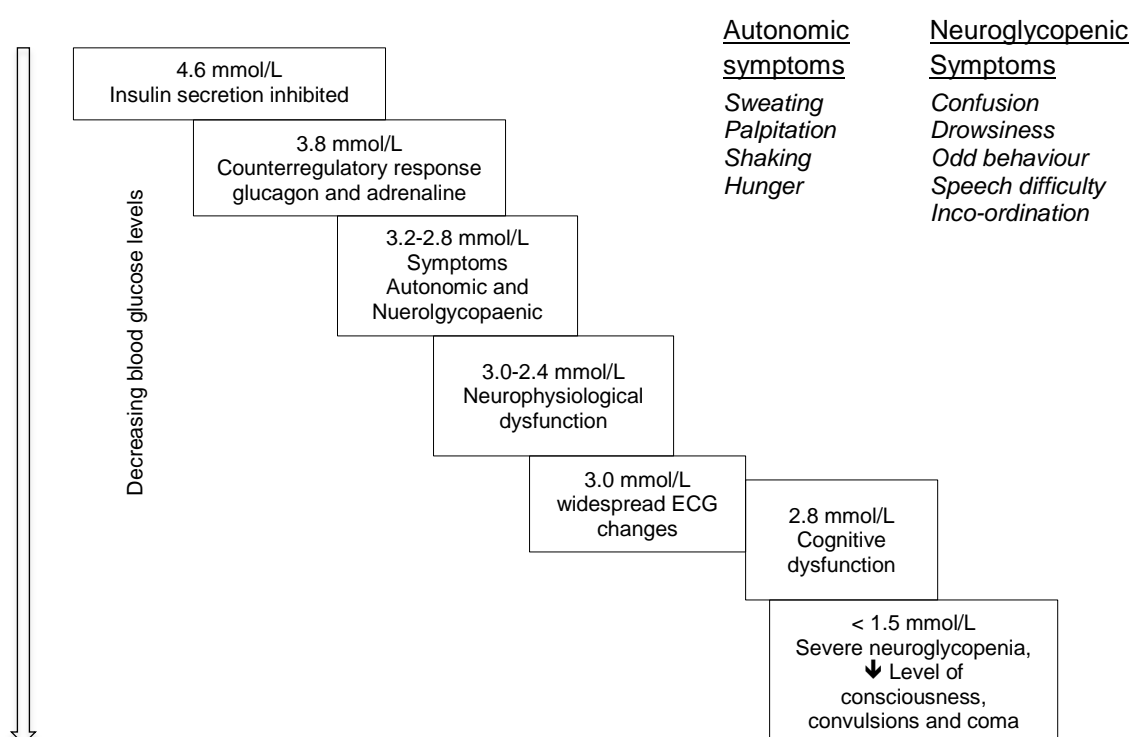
Decreasing blood glucose levels

4.6 mmol/L
Insulin secretion inhibited

3.8 mmol/L
Counterregulatory response glucagon and adrenaline

3.2-2.8 mmol/L
Symptoms
Autonomic and Nuerolgycopaenic

3.0-2.4 mmol/L
Neurophysiological dysfunction

3.0 mmol/L
widespread ECG changes

2.8 mmol/L
Cognitive dysfunction

< 1.5 mmol/L
Severe neuroglycopenia, ↓ Level of consciousness, convulsions and coma

Autonomic symptoms
Sweating
Palpitation
Shaking
Hunger

Neuroglycopenic Symptoms
Confusion
Drowsiness
Odd behaviour
Speech difficulty
Inco-ordination